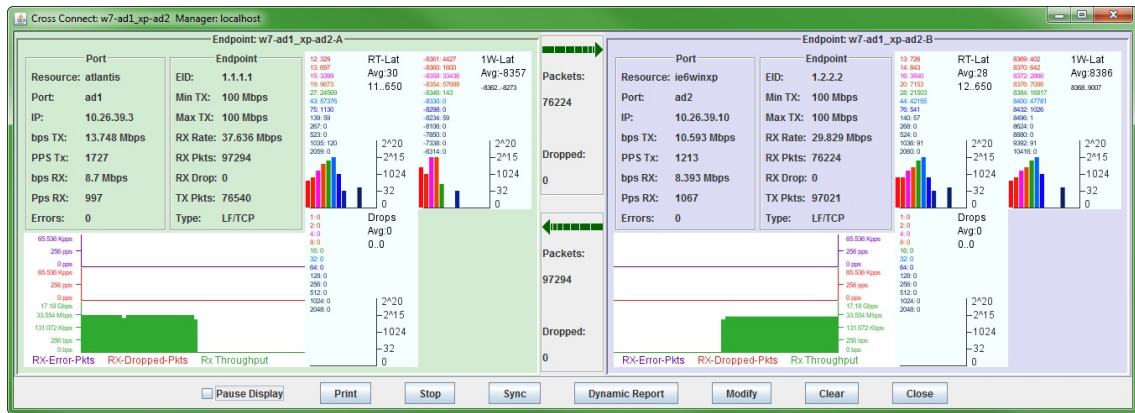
Cross Connect: w7-ad1_xp-ad2 Manager: localhost

Endpoint: w7-ad1_xp-ad2-A

Port
Resource: atlantis
Port: ad1
IP: 10.26.39.3
bps TX: 13.748 Mbps
PPS Tx: 1727
bps RX: 8.7 Mbps
Pps RX: 997
Errors: 0

Endpoint
EID: 1.1.1.1
Min TX: 100 Mbps
Max TX: 100 Mbps
RX Rate: 37.636 Mbps
RX Pkts: 97294
RX Drop: 0
TX Pkts: 76540
Type: LF/TCP

12: 329
13: 697
15: 3399
19: 9673
27: 24569
43: 57376
75: 1130
139: 59
267: 0
523: 0
1035: 120
2059: 0

RT-Lat
Avg:30
11..650

-8361: 4427
-8360: 1600
-8358: 33436
-8354: 57688
-8346: 143
-8330: 0
-8298: 0
-8234: 59
-8106: 0
-7850: 0
-7338: 0
-6314: 0

1W-Lat
Avg:-8357
-8362...-8273

2^20
2^15
1024
32
0

2^20
2^15
1024
32
0

65.536 Kpps
256 pps
0 pps
65.536 Kpps
256 pps
0 pps
17.18 Gbps
33.554 Mbps
131.072 Kbps
256 bps
0 bps

1: 0
2: 0
4: 0
8: 0
16: 0
32: 0
64: 0
128: 0
256: 0
512: 0
1024: 0
2048: 0

Drops
Avg:0
0..0

2^20
2^15
1024
32
0

RX-Error-Pkts RX-Dropped-Pkts Rx Throughput

Packets:
76224
Dropped:
0

Packets:
97294
Dropped:
0

Endpoint: w7-ad1_xp-ad2-B

Port
Resource: ie6winxp
Port: ad2
IP: 10.26.39.10
bps TX: 10.593 Mbps
PPS Tx: 1213
bps RX: 8.393 Mbps
Pps RX: 1067
Errors: 0

Endpoint
EID: 1.2.2.2
Min TX: 100 Mbps
Max TX: 100 Mbps
RX Rate: 29.829 Mbps
RX Pkts: 76224
RX Drop: 0
TX Pkts: 97021
Type: LF/TCP

13: 726
14: 843
16: 3540
20: 7153
28: 21923
44: 42155
76: 541
140: 57
268: 0
524: 0
1036: 91
2060: 0

RT-Lat
Avg:28
12..650

8369: 402
8370: 642
8372: 2860
8376: 7080
8384: 16817
8400: 47781
8432: 1026
8496: 1
8624: 0
8880: 0
9392: 91
10416: 0

1W-Lat
Avg:8386
8368..9007

2^20
2^15
1024
32
0

2^20
2^15
1024
32
0

65.536 Kpps
256 pps
0 pps
65.536 Kpps
256 pps
0 pps
17.18 Gbps
33.554 Mbps
131.072 Kbps
256 bps
0 bps

1: 0
2: 0
4: 0
8: 0
16: 0
32: 0
64: 0
128: 0
256: 0
512: 0
1024: 0
2048: 0

Drops
Avg:0
0..0

2^20
2^15
1024
32
0

RX-Error-Pkts RX-Dropped-Pkts Rx Throughput

Pause Display Print Stop Sync Dynamic Report Modify Clear Close